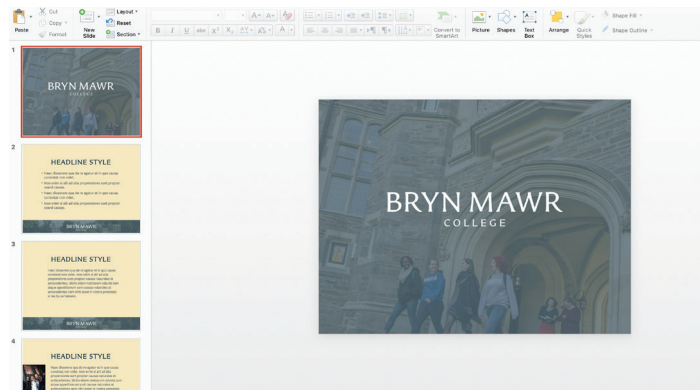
Paste Cut Copy Format New Slide Layout Reset Section

Convert to SmartArt Picture Shapes Text Box Arrange Quick Styles Shape Fill Shape Outline

1

BRYN MAWR
COLLEGE

2

HEADLINE STYLE

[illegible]

BRYN MAWR

3

HEADLINE STYLE

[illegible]

BRYN MAWR

4

HEADLINE STYLE

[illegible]

BRYN MAWR
COLLEGE